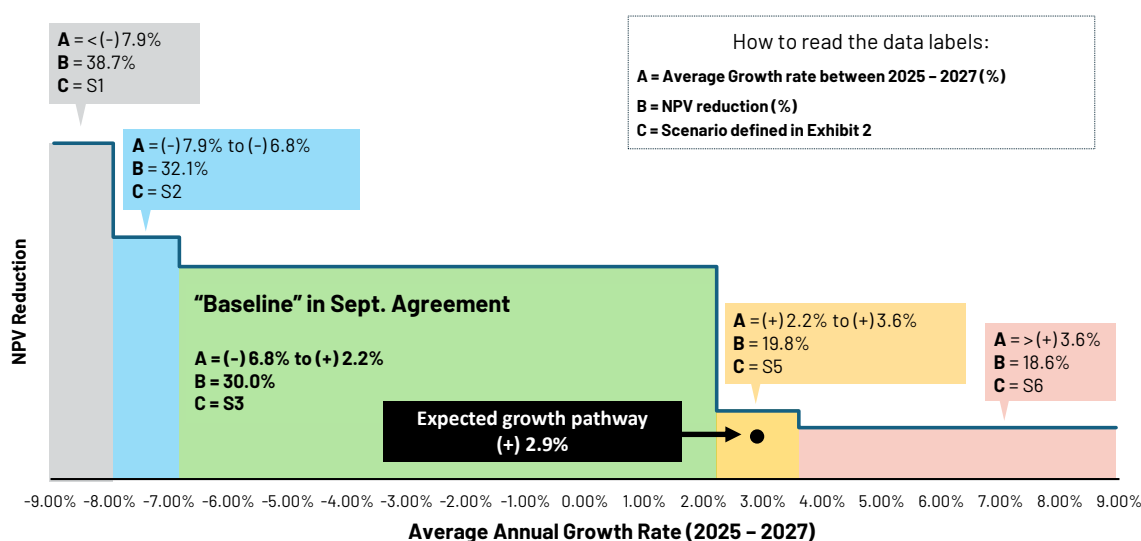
**A** = < (-) 7.9%
**B** = 38.7%
**C** = S1

How to read the data labels:
**A = Average Growth rate between 2025 – 2027 (%)**
**B = NPV reduction (%)**
**C = Scenario defined in Exhibit 2**

**A** = (-) 7.9% to (-) 6.8%
**B** = 32.1%
**C** = S2

NPV Reduction

**“Baseline” in Sept. Agreement**

**A = (-) 6.8% to (+) 2.2%**
**B = 30.0%**
**C = S3**

**A** = (+) 2.2% to (+) 3.6%
**B** = 19.8%
**C** = S5

**A** = > (+) 3.6%
**B** = 18.6%
**C** = S6

**Expected growth pathway**
**(+) 2.9%**

-9.00% -8.00% -7.00% -6.00% -5.00% -4.00% -3.00% -2.00% -1.00% 0.00% 1.00% 2.00% 3.00% 4.00% 5.00% 6.00% 7.00% 8.00% 9.00%

**Average Annual Growth Rate (2025 – 2027)**